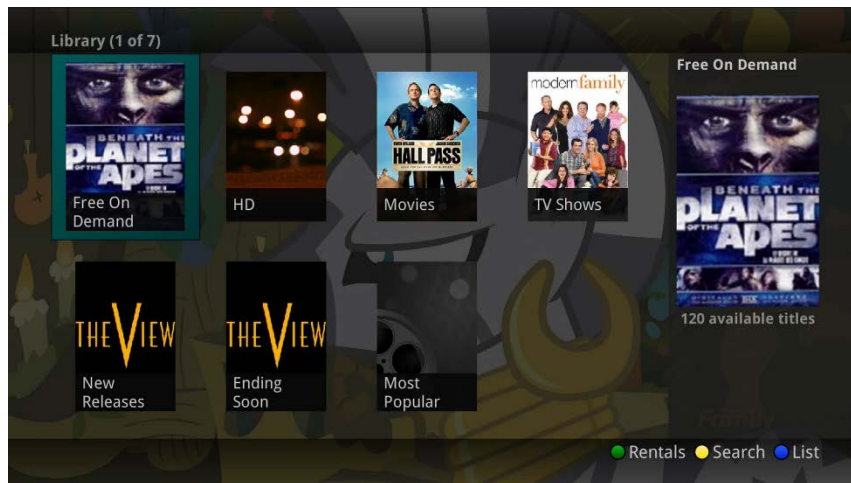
Library (1 of 7)

BENEATH THE PLANET OF THE APES

Free On Demand

HD

HALL PASS

Movies

modern family

TV Shows

THE VIEW

New Releases

THE VIEW

Ending Soon

Most Popular

Free On Demand

BENEATH THE PLANET OF THE APES

120 available titles

Rentals Search List